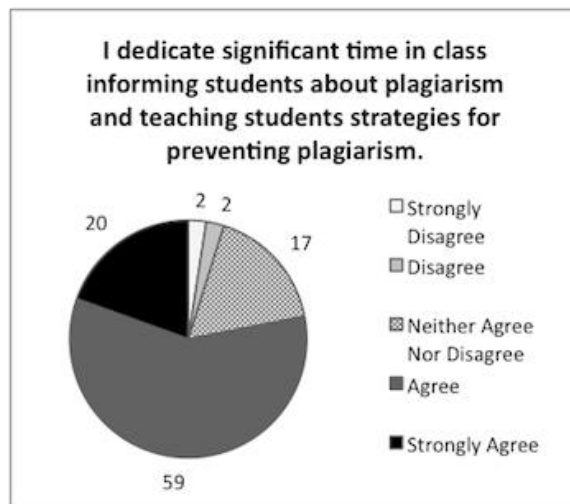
I dedicate significant time in class informing students about plagiarism and teaching students strategies for preventing plagiarism.

2
2
17
20
59

Strongly Disagree
Disagree
Neither Agree Nor Disagree
Agree
Strongly Agree